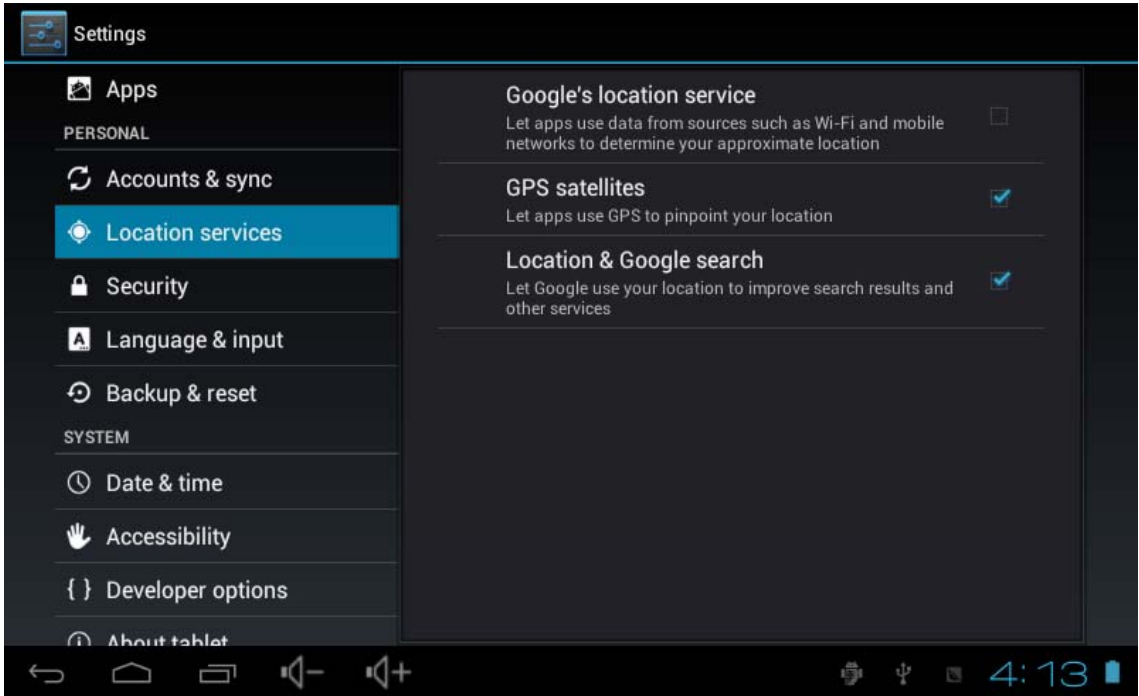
Settings

Apps

PERSONAL

Accounts & sync

Location services

Security

Language & input

Backup & reset

SYSTEM

Date & time

Accessibility

{ } Developer options

About tablet

Google's location service

Let apps use data from sources such as Wi-Fi and mobile networks to determine your approximate location

GPS satellites

Let apps use GPS to pinpoint your location

Location & Google search

Let Google use your location to improve search results and other services

4:13